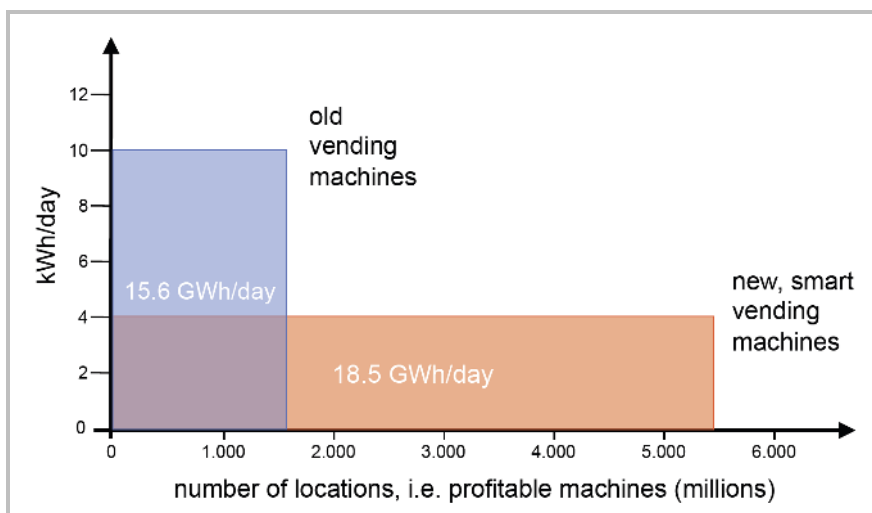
kWh/day

12
10
8
6
4
2
0

old vending machines

15.6 GWh/day

new, smart vending machines

18.5 GWh/day

0
1.000
2.000
3.000
4.000
5.000
6.000

number of locations, i.e. profitable machines (millions)